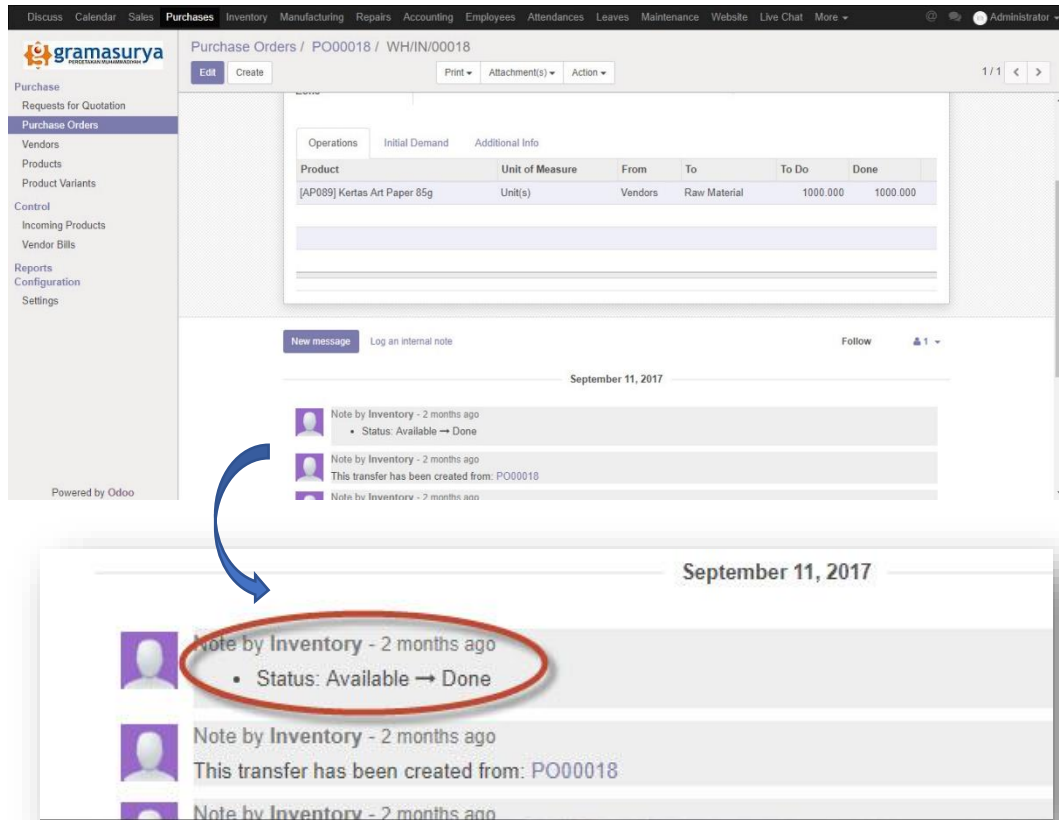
Discuss Calendar Sales Purchases Inventory Manufacturing Repairs Accounting Employees Attendances Leaves Maintenance Website Live Chat More ▾ Administrator ▾

gramasurya PERCETAKAN MUHAMMADIYAH

Purchase Orders / PO00018 / WH/IN/00018

Edit Create Print ▾ Attachment(s) ▾ Action ▾ 1 / 1 < >

Purchase
Requests for Quotation
Purchase Orders
Vendors
Products
Product Variants
Control
Incoming Products
Vendor Bills
Reports
Configuration
Settings

Powered by Odoo

Operations Initial Demand Additional Info

| Product | Unit of Measure | From | To | To Do | Done |
|---|---|---|---|---|---|
| [AP089] Kertas Art Paper 85g | Unit(s) | Vendors | Raw Material | 1000.000 | 1000.000 |

New message Log an internal note Follow 1 ▾

September 11, 2017

Note by Inventory - 2 months ago
• Status: Available → Done

Note by Inventory - 2 months ago
This transfer has been created from: PO00018

Note by Inventory - 2 months ago

September 11, 2017

Note by Inventory - 2 months ago
• Status: Available → Done

Note by Inventory - 2 months ago
This transfer has been created from: PO00018

Note by Inventory - 2 months ago